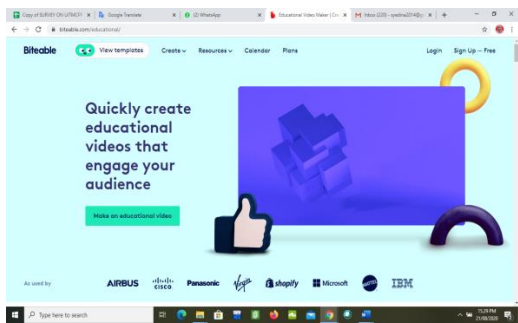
Copy of SURVEY ON UTNOY | Google Translate | (2) WhatsApp | Educational Video Maker | Cre | M Inbox (225) - syedma2014@g

biteable.com/educational/

Biteable | View templates | Create | Resources | Calendar | Plans | Login | Sign Up — Free

Quickly create educational videos that engage your audience

Make an educational video

As used by AIRBUS cisco Panasonic Virgin shopify Microsoft IBM

Type here to search

15:29 PM 21/08/2020